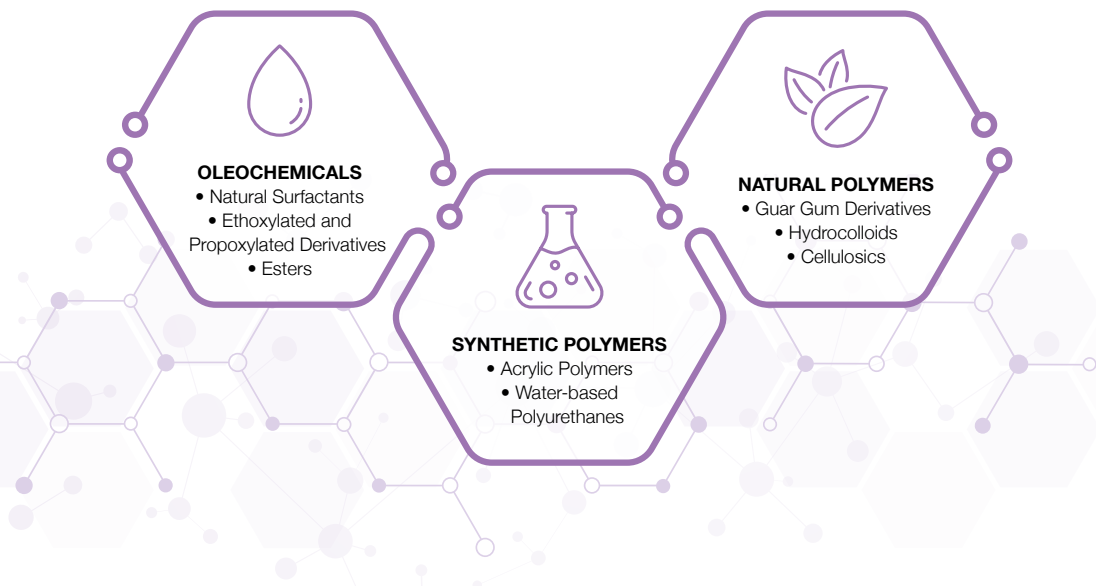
OLEOCHEMICALS
• Natural Surfactants
• Ethoxylated and Propoxylated Derivatives
• Esters

SYNTHETIC POLYMERS
• Acrylic Polymers
• Water-based Polyurethanes

NATURAL POLYMERS
• Guar Gum Derivatives
• Hydrocolloids
• Cellulosics